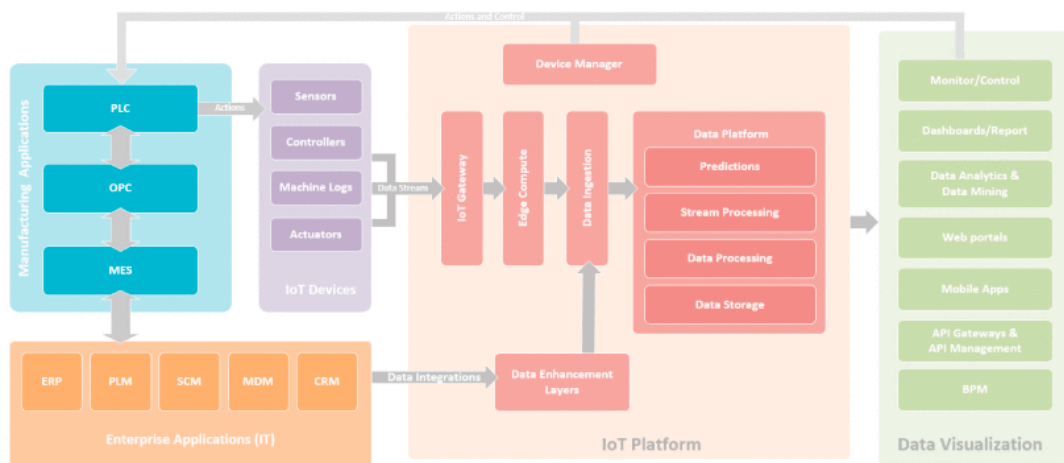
Actions and Control

Manufacturing Applications

PLC

OPC

MES

Actions

Sensors

Controllers

Machine Logs

Actuators

IoT Devices

Data Stream

Device Manager

IoT Gateway

Edge Compute

Data Ingestion

Data Platform

Predictions

Stream Processing

Data Processing

Data Storage

ERP

PLM

SCM

MDM

CRM

Enterprise Applications (IT)

Data Integrations

Data Enhancement Layers

IoT Platform

Monitor/Control

Dashboards/Report

Data Analytics & Data Mining

Web portals

Mobile Apps

API Gateways & API Management

BPM

Data Visualization